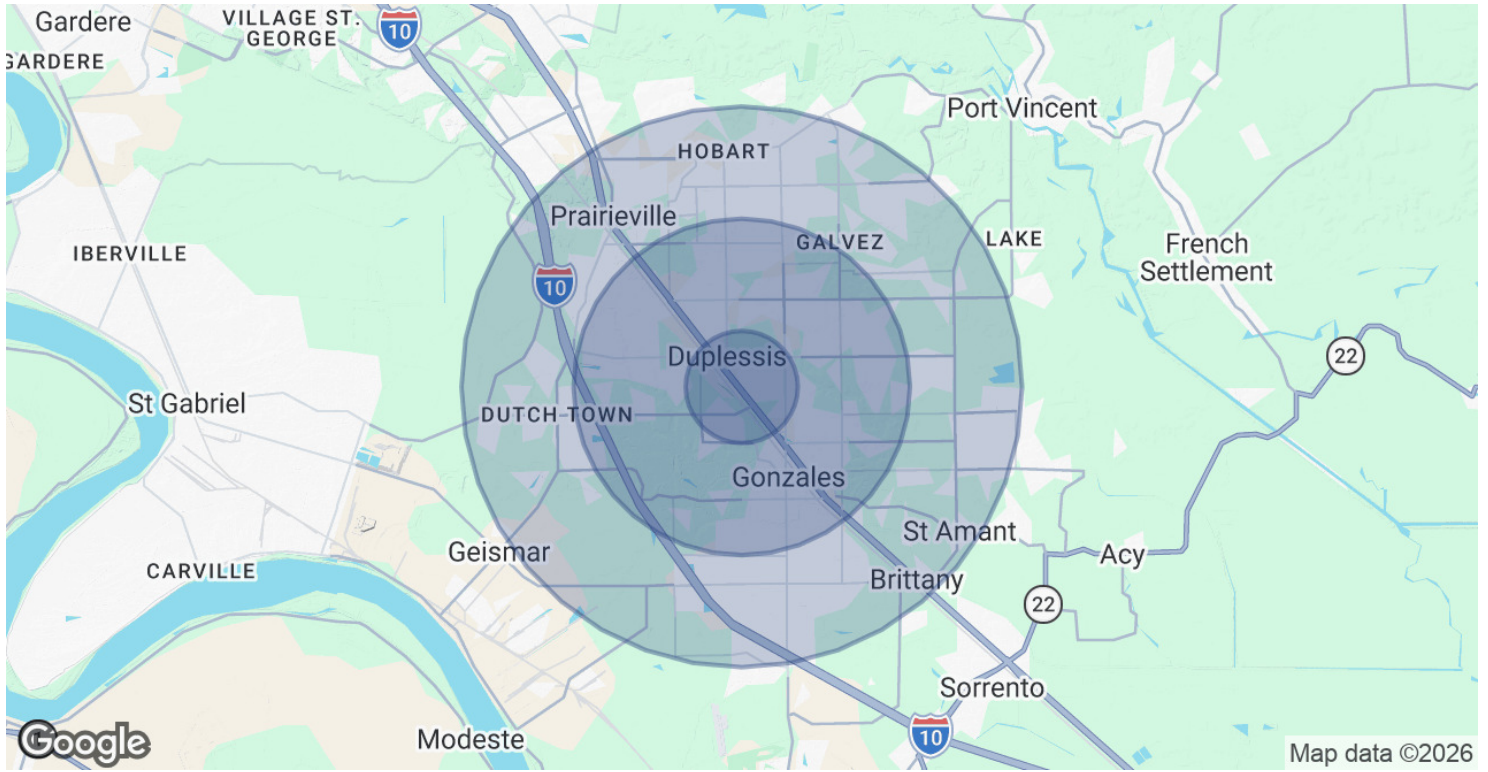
Gardere
VILLAGE ST. GEORGE
10
GARDERE
HOBART
Port Vincent
Prairieville
GALVEZ
LAKE
IBERVILLE
French Settlement
10
22
Duplessis
St Gabriel
DUTCH TOWN
Gonzales
St Amant
Geismar
Acy
CARVILLE
Brittany
22
Sorrento
Google
Modeste
10
Map data ©2026